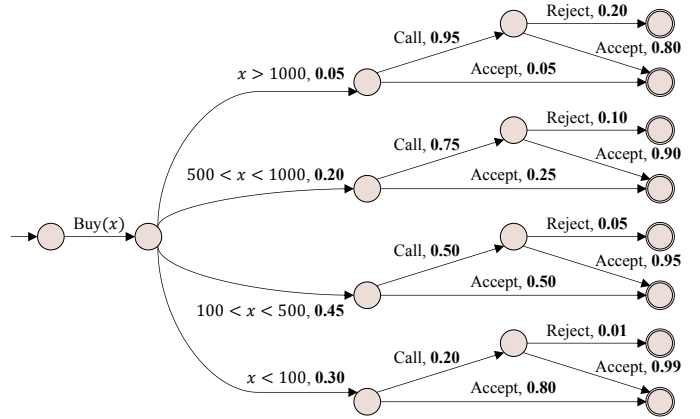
Buy($x$)

$x > 1000$, **0.05**

Call, **0.95**

Reject, **0.20**

Accept, **0.80**

Accept, **0.05**

$500 < x < 1000$, **0.20**

Call, **0.75**

Reject, **0.10**

Accept, **0.90**

Accept, **0.25**

Call, **0.50**

Reject, **0.05**

Accept, **0.95**

Accept, **0.50**

$100 < x < 500$, **0.45**

$x < 100$, **0.30**

Call, **0.20**

Reject, **0.01**

Accept, **0.99**

Accept, **0.80**